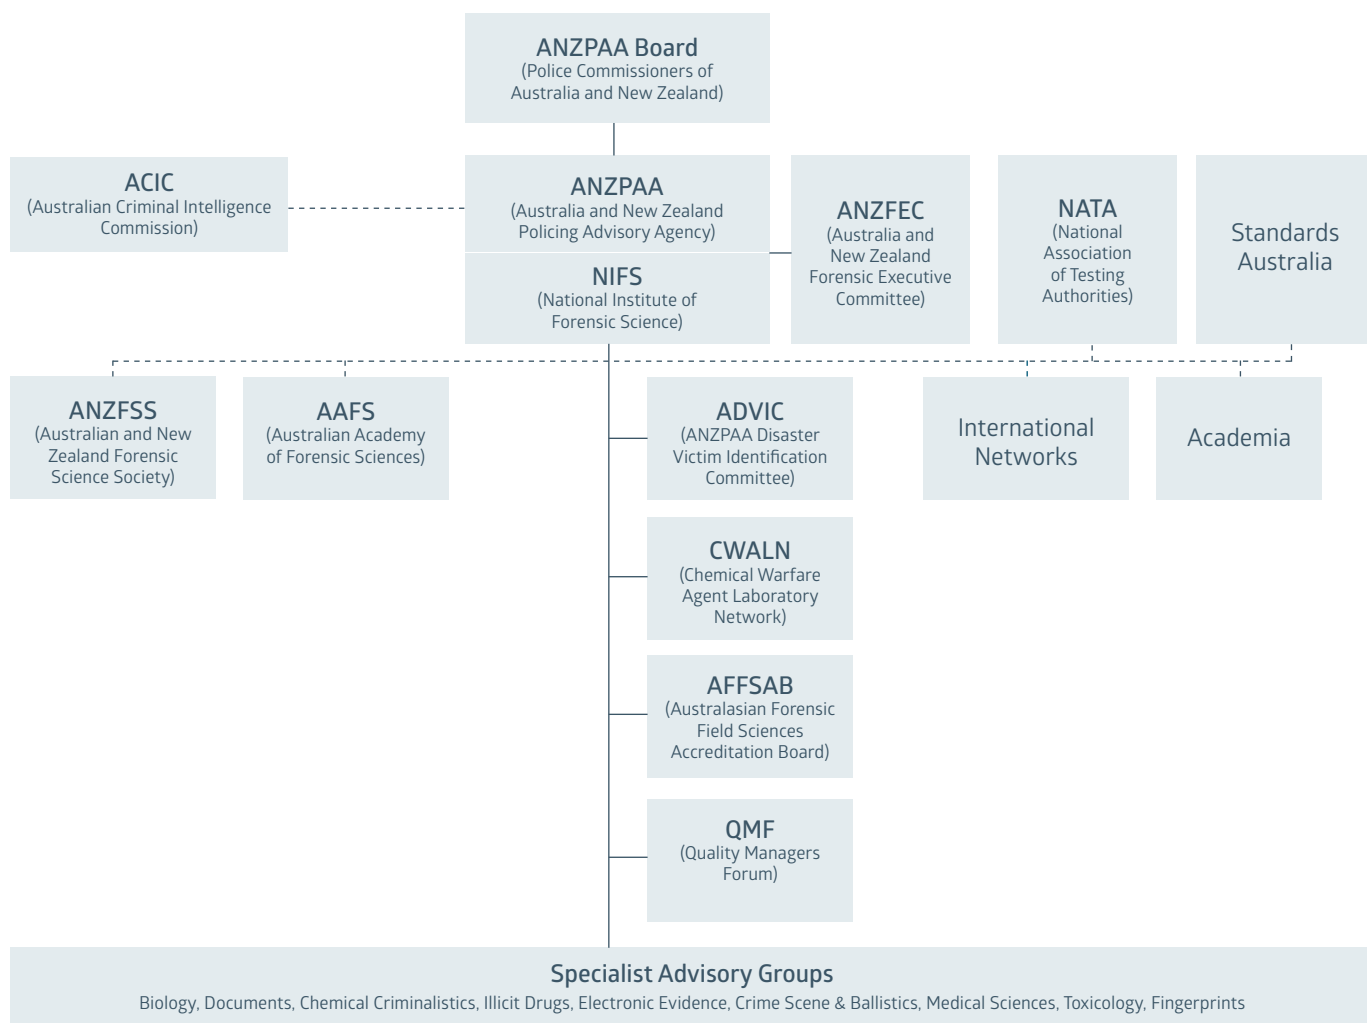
ANZPAA Board
(Police Commissioners of Australia and New Zealand)

ACIC
(Australian Criminal Intelligence Commission)

ANZPAA
(Australia and New Zealand Policing Advisory Agency)

NIFS
(National Institute of Forensic Science)

ANZFEC
(Australia and New Zealand Forensic Executive Committee)

NATA
(National Association of Testing Authorities)

Standards Australia

ANZFSS
(Australian and New Zealand Forensic Science Society)

AAFS
(Australian Academy of Forensic Sciences)

ADVIC
(ANZPAA Disaster Victim Identification Committee)

International Networks

Academia

CWALN
(Chemical Warfare Agent Laboratory Network)

AFFSAB
(Australasian Forensic Field Sciences Accreditation Board)

QMF
(Quality Managers Forum)

Specialist Advisory Groups
Biology, Documents, Chemical Criminalistics, Illicit Drugs, Electronic Evidence, Crime Scene & Ballistics, Medical Sciences, Toxicology, Fingerprints